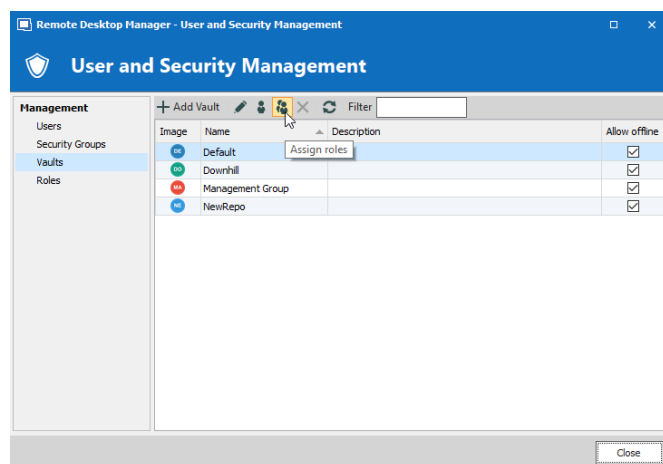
Remote Desktop Manager - User and Security Management

User and Security Management

Management
Users
Security Groups
Vaults
Roles

+ Add Vault Filter

Assign roles

| Image | Name | Description | Allow offline |
|---|---|---|---|
| DE | Default | | ☑ |
| DO | Downhill | | ☑ |
| MA | Management Group | | ☑ |
| NE | NewRepo | | ☑ |

Close